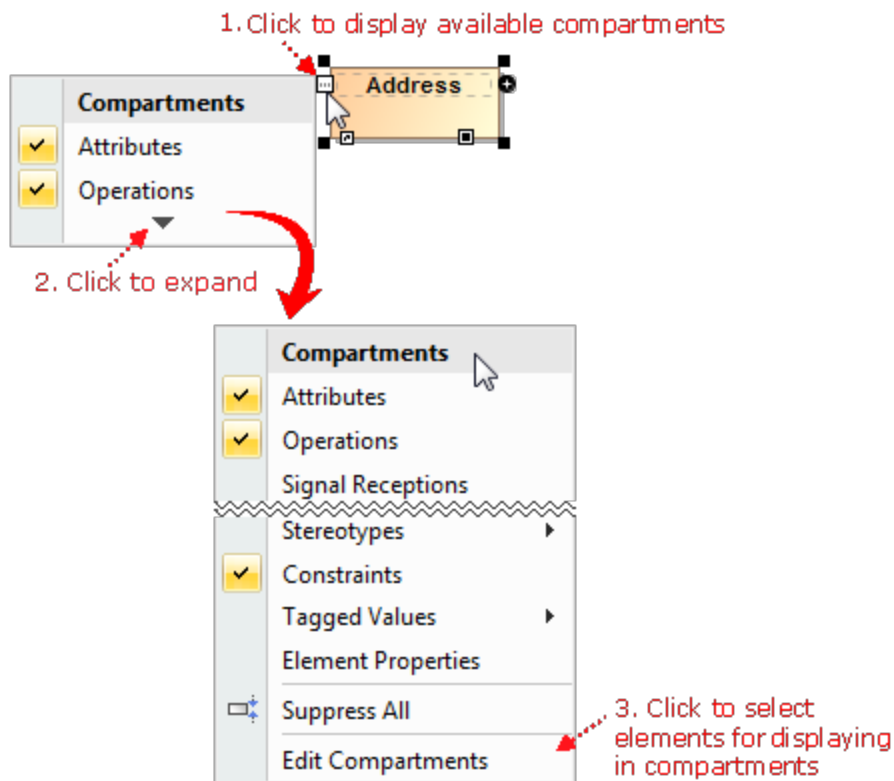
1. Click to display available compartments

Address

Compartments
Attributes
Operations

2. Click to expand

Compartments
Attributes
Operations
Signal Receptions
Stereotypes
Constraints
Tagged Values
Element Properties
Suppress All
Edit Compartments

3. Click to select elements for displaying in compartments